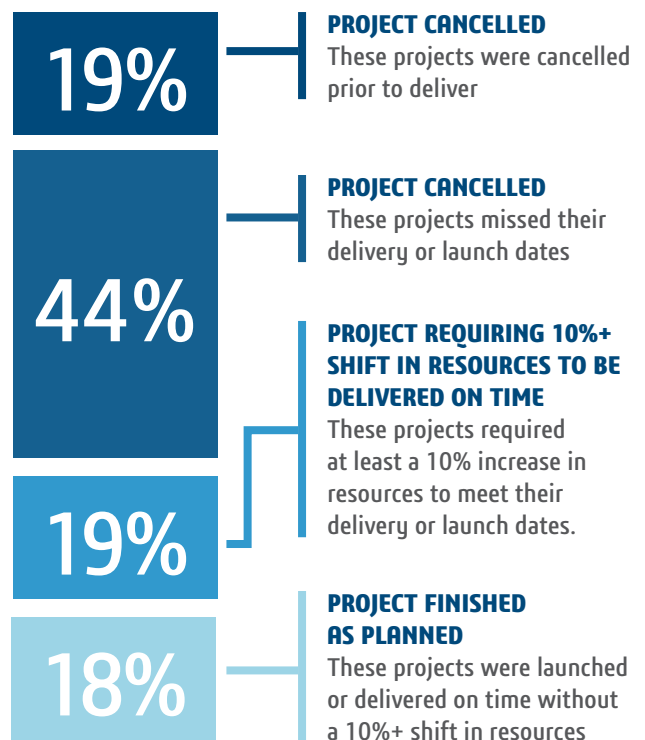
19%

PROJECT CANCELLED
These projects were cancelled prior to deliver

44%

PROJECT CANCELLED
These projects missed their delivery or launch dates

19%

PROJECT REQUIRING 10%+ SHIFT IN RESOURCES TO BE DELIVERED ON TIME
These projects required at least a 10% increase in resources to meet their delivery or launch dates.

18%

PROJECT FINISHED AS PLANNED
These projects were launched or delivered on time without a 10%+ shift in resources